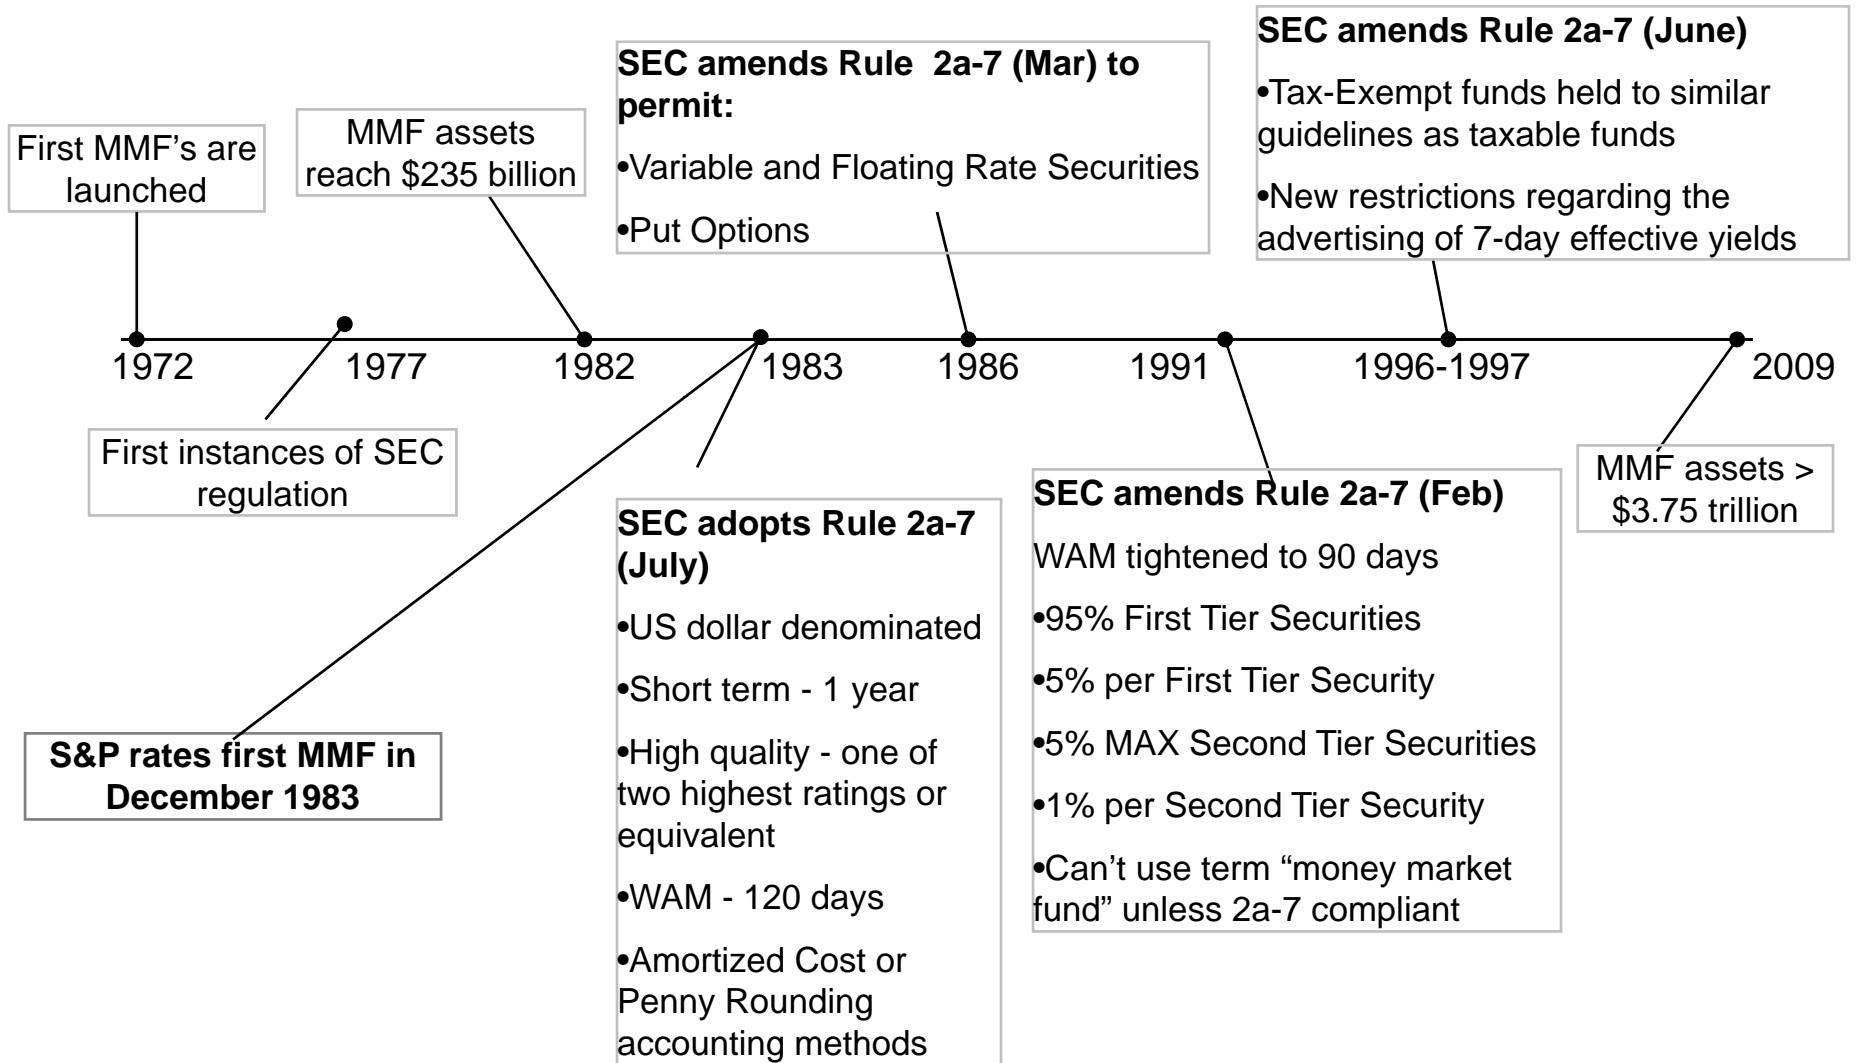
First MMF's are launched

MMF assets reach $235 billion

**SEC amends Rule 2a-7 (Mar) to permit:**

•Variable and Floating Rate Securities

•Put Options

**SEC amends Rule 2a-7 (June)**

•Tax-Exempt funds held to similar guidelines as taxable funds

•New restrictions regarding the advertising of 7-day effective yields

1972 1977 1982 1983 1986 1991 1996-1997 2009

First instances of SEC regulation

**SEC adopts Rule 2a-7 (July)**

•US dollar denominated

•Short term - 1 year

•High quality - one of two highest ratings or equivalent

•WAM - 120 days

•Amortized Cost or Penny Rounding accounting methods

**SEC amends Rule 2a-7 (Feb)**

WAM tightened to 90 days

•95% First Tier Securities

•5% per First Tier Security

•5% MAX Second Tier Securities

•1% per Second Tier Security

•Can't use term "money market fund" unless 2a-7 compliant

MMF assets > $3.75 trillion

**S&P rates first MMF in December 1983**